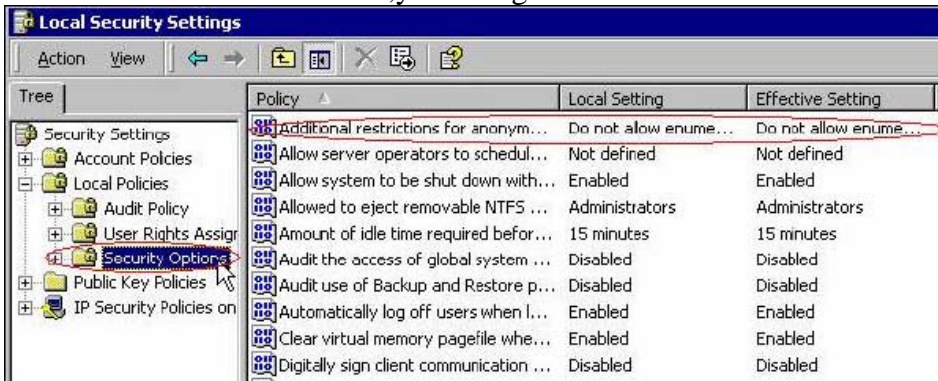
Local Security Settings

Action View

Tree

Security Settings
Account Policies
Local Policies
Audit Policy
User Rights Assign
Security Options
Public Key Policies
IP Security Policies on

| Policy | Local Setting | Effective Setting |
|---|---|---|
| Additional restrictions for anonym... | Do not allow enume... | Do not allow enume... |
| Allow server operators to schedul... | Not defined | Not defined |
| Allow system to be shut down with... | Enabled | Enabled |
| Allowed to eject removable NTFS ... | Administrators | Administrators |
| Amount of idle time required befor... | 15 minutes | 15 minutes |
| Audit the access of global system ... | Disabled | Disabled |
| Audit use of Backup and Restore p... | Disabled | Disabled |
| Automatically log off users when l... | Enabled | Enabled |
| Clear virtual memory pagefile whe... | Enabled | Enabled |
| Digitally sign client communication ... | Disabled | Disabled |